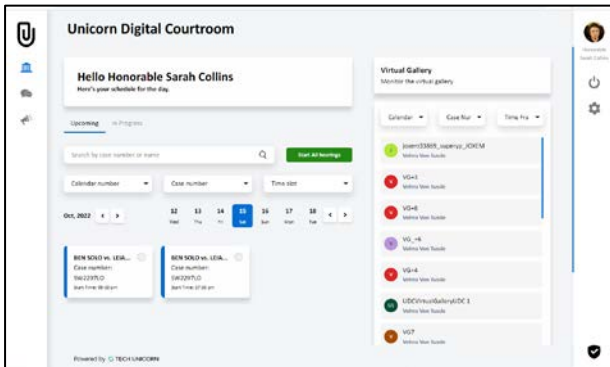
Unicorn Digital Courtroom

Honorable Sarah Collins

Hello Honorable Sarah Collins
Here's your schedule for the day.

Upcoming In Progress

Search by case number or name

Start All hearings

Calendar number

Case number

Time slot

Oct, 2022

12 Wed
13 Thu
14 Fri
15 Sat
16 Sun
17 Mon
18 Tue

BEN SOLO vs. LEIA...
Case number: SW2297LO
Start Time: 09:00 am

BEN SOLO vs. LEIA...
Case number: SW2297LO
Start Time: 07:00 pm

Virtual Gallery
Monitor the virtual gallery

Calendar

Case Nur

Time fra

jossmi33809_superyp_JOKEM
Vehna Vase Suede

VG+3
Vehna Vase Suede

VG+8
Vehna Vase Suede

VG_+6
Vehna Vase Suede

VG+4
Vehna Vase Suede

UDCVirtualGalleryUDC 1
Vehna Vase Suede

VG7
Vehna Vase Suede

Powered by TECH UNICORN